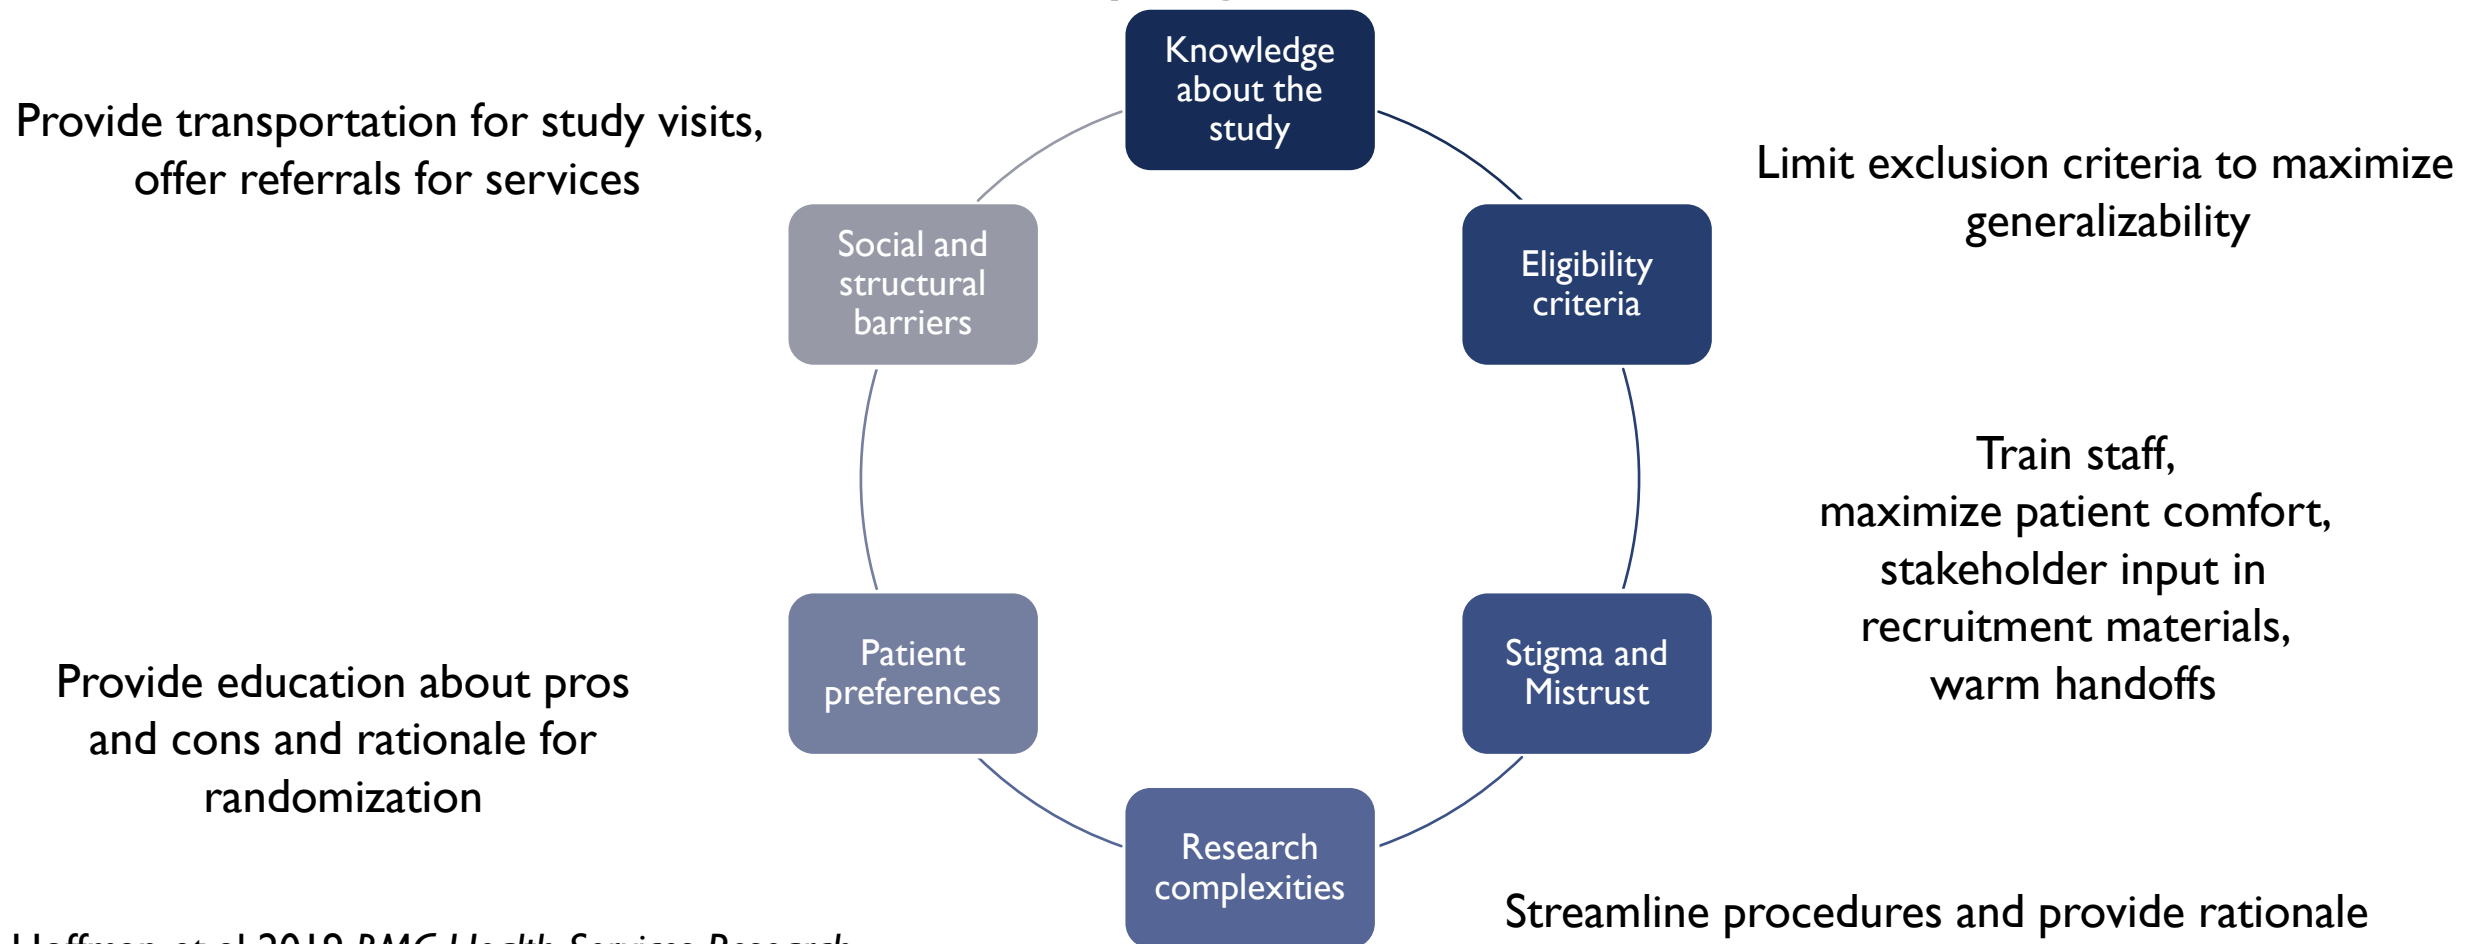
Knowledge about the study

Provide transportation for study visits, offer referrals for services

Limit exclusion criteria to maximize generalizability

Social and structural barriers

Eligibility criteria

Train staff, maximize patient comfort, stakeholder input in recruitment materials, warm handoffs

Patient preferences

Stigma and Mistrust

Provide education about pros and cons and rationale for randomization

Research complexities

Streamline procedures and provide rationale

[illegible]